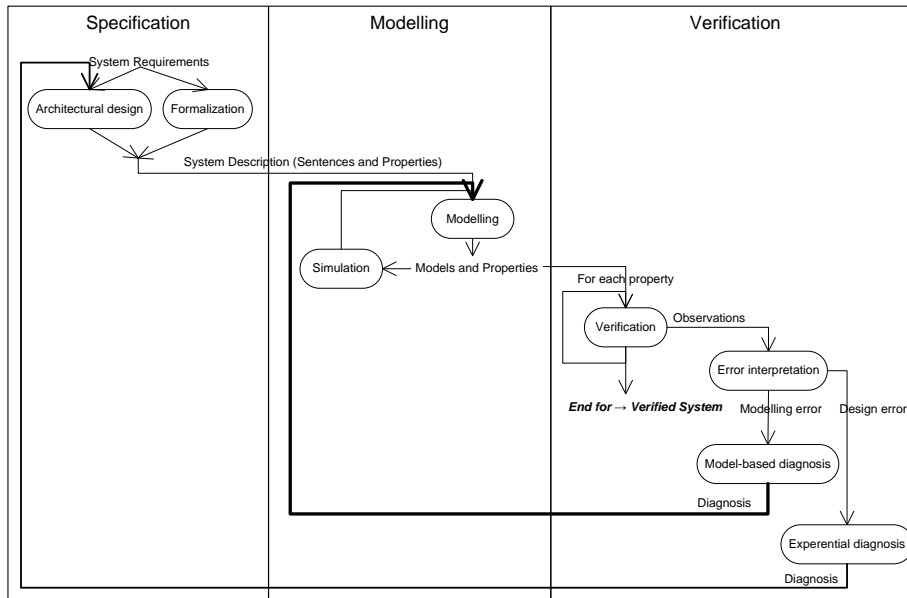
Specification

Modelling

Verification

System Requirements

Architectural design

Formalization

System Description (Sentences and Properties)

Modelling

Simulation

Models and Properties

For each property

Verification

Observations

Error interpretation

End for → Verified System

Modelling error

Design error

Model-based diagnosis

Diagnosis

Experential diagnosis

Diagnosis